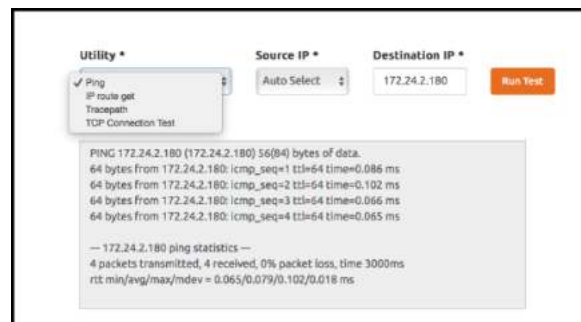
Utility *

Source IP *

Destination IP *

✓ Ping
IP route get
Tracepath
TCP Connection Test

Auto Select

172.24.2.180

Run Test

PING 172.24.2.180 (172.24.2.180) 56(84) bytes of data.
64 bytes from 172.24.2.180: icmp_seq=1 ttl=64 time=0.086 ms
64 bytes from 172.24.2.180: icmp_seq=2 ttl=64 time=0.102 ms
64 bytes from 172.24.2.180: icmp_seq=3 ttl=64 time=0.066 ms
64 bytes from 172.24.2.180: icmp_seq=4 ttl=64 time=0.065 ms

— 172.24.2.180 ping statistics —
4 packets transmitted, 4 received, 0% packet loss, time 3000ms
rtt min/avg/max/mdev = 0.065/0.079/0.102/0.018 ms